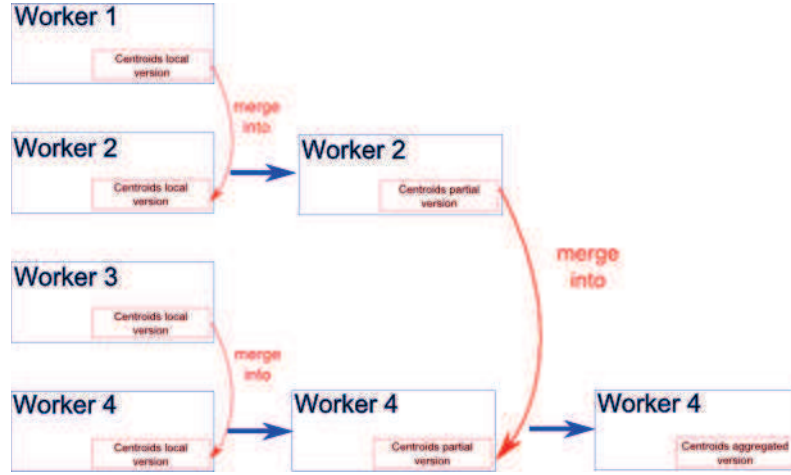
Worker 1

Centroids local version

merge into

Worker 2

Centroids local version

Worker 2

Centroids partial version

merge into

Worker 3

Centroids local version

merge into

Worker 4

Centroids local version

Worker 4

Centroids partial version

Worker 4

Centroids aggregated version